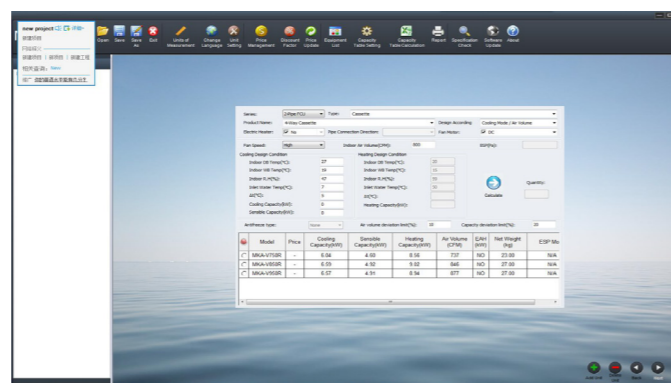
new project

Open Save Save As Exit Units of Measurement Change Language Unit Setting Price Management Discount Factor Price Update Equipment List Capacity Table Setting Capacity Table Calculation Report Specification Check Software Update About

Series: 2-Pipe FCU Type: Cassette
Product Name: 4-Way Cassette Design According: Cooling Mode / Air Volume
Electric Heater: No Pipe Connection Direction: Fan Motor: DC
Fan Speeds: High Indoor Air Volume(CFM): 500 ESP(Pa):

Cooling Design Condition
Indoor DB Temp(°C): 27
Indoor WB Temp(°C): 19
Indoor R.H(%): 47
Inlet Water Temp(°C): 7
ΔT(°C): 5
Cooling Capacity(kW): 0
Sensible Capacity(kW): 0

Heating Design Condition
Indoor DB Temp(°C): 20
Indoor WB Temp(°C): 15
Indoor R.H(%): 50
Inlet Water Temp(°C): 60
ΔT(°C): 10
Heating Capacity(kW):

Calculate Quantity:

Antifreeze type: None Air volume deviation limit(%): 10 Capacity deviation limit(%): 20

| | Model | Price | Cooling Capacity(kW) | Sensible Capacity(kW) | Heating Capacity(kW) | Air Volume (CFM) | EAH (kW) | Net Weight (kg) | ESP Ma |
|---|---|---|---|---|---|---|---|---|---|
| | MKA-V750R | -- | 6.04 | 4.50 | 8.16 | 737 | NO | 23.00 | N/A |
| | MKA-V650R | -- | 6.03 | 4.92 | 9.02 | 646 | NO | 27.00 | N/A |
| | MKA-V550R | -- | 6.57 | 4.91 | 8.94 | 677 | NO | 27.00 | N/A |